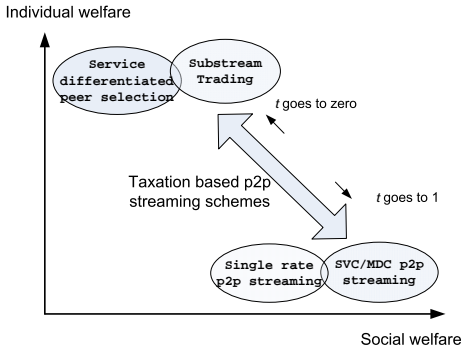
Individual welfare

Service differentiated peer selection

Substream Trading

$t$ goes to zero

Taxation based p2p streaming schemes

$t$ goes to 1

Single rate p2p streaming

SVC/MDC p2p streaming

Social welfare